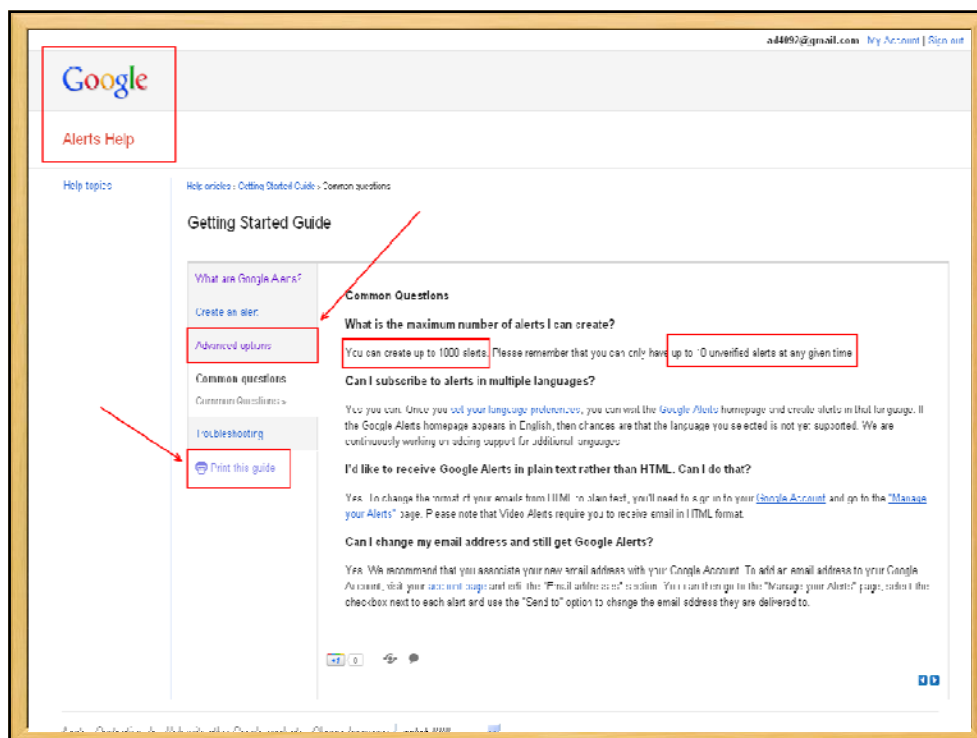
ad4097@gmail.com My Account | Sign out

Google

Alerts Help

Help topics

Help articles › Getting Started Guide › Common questions

Getting Started Guide

What are Google Alerts?

Create an alert

Advanced options

Common questions

Common Questions »

Troubleshooting

Print this guide

Common Questions

What is the maximum number of alerts I can create?

You can create up to 1000 alerts. Please remember that you can only have up to 10 unverified alerts at any given time.

Can I subscribe to alerts in multiple languages?

Yes you can. Once you set your language preferences, you can visit the Google Alerts homepage and create alerts in that language. If the Google Alerts homepage appears in English, then chances are that the language you selected is not yet supported. We are continuously working on adding support for additional languages.

I'd like to receive Google Alerts in plain text rather than HTML. Can I do that?

Yes. To change the format of your emails from HTML to plain text, you'll need to sign in to your Google Account and go to the "Manage your Alerts" page. Please note that Video Alerts require you to receive email in HTML format.

Can I change my email address and still get Google Alerts?

Yes. We recommend that you associate your new email address with your Google Account. To add an email address to your Google Account, visit your account page and edit the "Email addresses" section. You can then go to the "Manage your Alerts" page, select the checkbox next to each alert and use the "Send to" option to change the email address they are delivered to.

+1 0

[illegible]